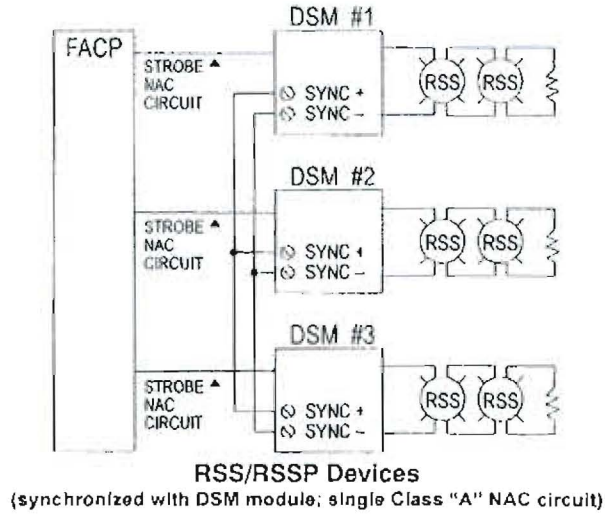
FACP

DSM #1

STROBE ▲
NAC
CIRCUIT

SYNC +
SYNC −

RSS RSS

DSM #2

STROBE ▲
NAC
CIRCUIT

SYNC +
SYNC −

RSS RSS

DSM #3

STROBE ▲
NAC
CIRCUIT

SYNC +
SYNC −

RSS RSS

RSS/RSSP Devices
(synchronized with DSM module; single Class "A" NAC circuit)